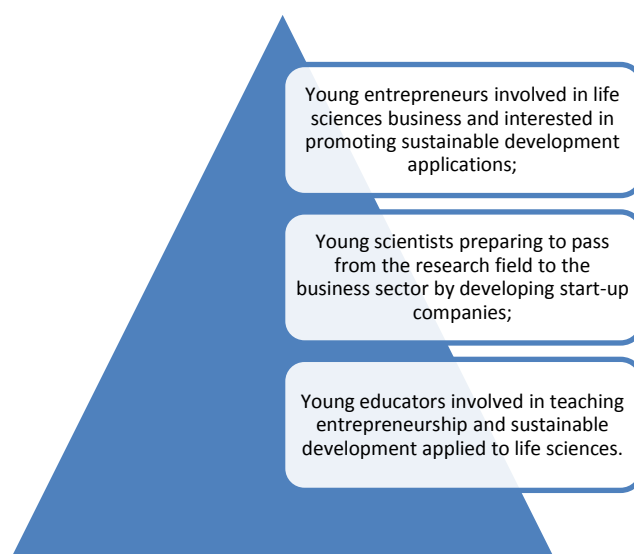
Young entrepreneurs involved in life sciences business and interested in promoting sustainable development applications;

Young scientists preparing to pass from the research field to the business sector by developing start-up companies;

Young educators involved in teaching entrepreneurship and sustainable development applied to life sciences.